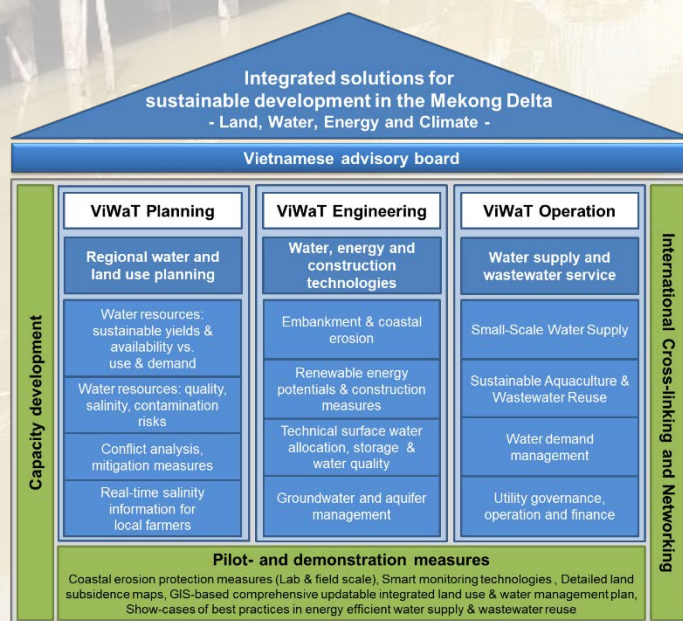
Integrated solutions for sustainable development in the Mekong Delta
- Land, Water, Energy and Climate -

Vietnamese advisory board

Capacity development

ViWaT Planning

Regional water and land use planning

Water resources: sustainable yields & availability vs. use & demand

Water resources: quality, salinity, contamination risks

Conflict analysis, mitigation measures

Real-time salinity information for local farmers

ViWaT Engineering

Water, energy and construction technologies

Embankment & coastal erosion

Renewable energy potentials & construction measures

Technical surface water allocation, storage & water quality

Groundwater and aquifer management

ViWaT Operation

Water supply and wastewater service

Small-Scale Water Supply

Sustainable Aquaculture & Wastewater Reuse

Water demand management

Utility governance, operation and finance

International Cross-linking and Networking

Pilot- and demonstration measures

Coastal erosion protection measures (Lab & field scale), Smart monitoring technologies , Detailed land subsidence maps, GIS-based comprehensive updatable integrated land use & water management plan, Show-cases of best practices in energy efficient water supply & wastewater reuse